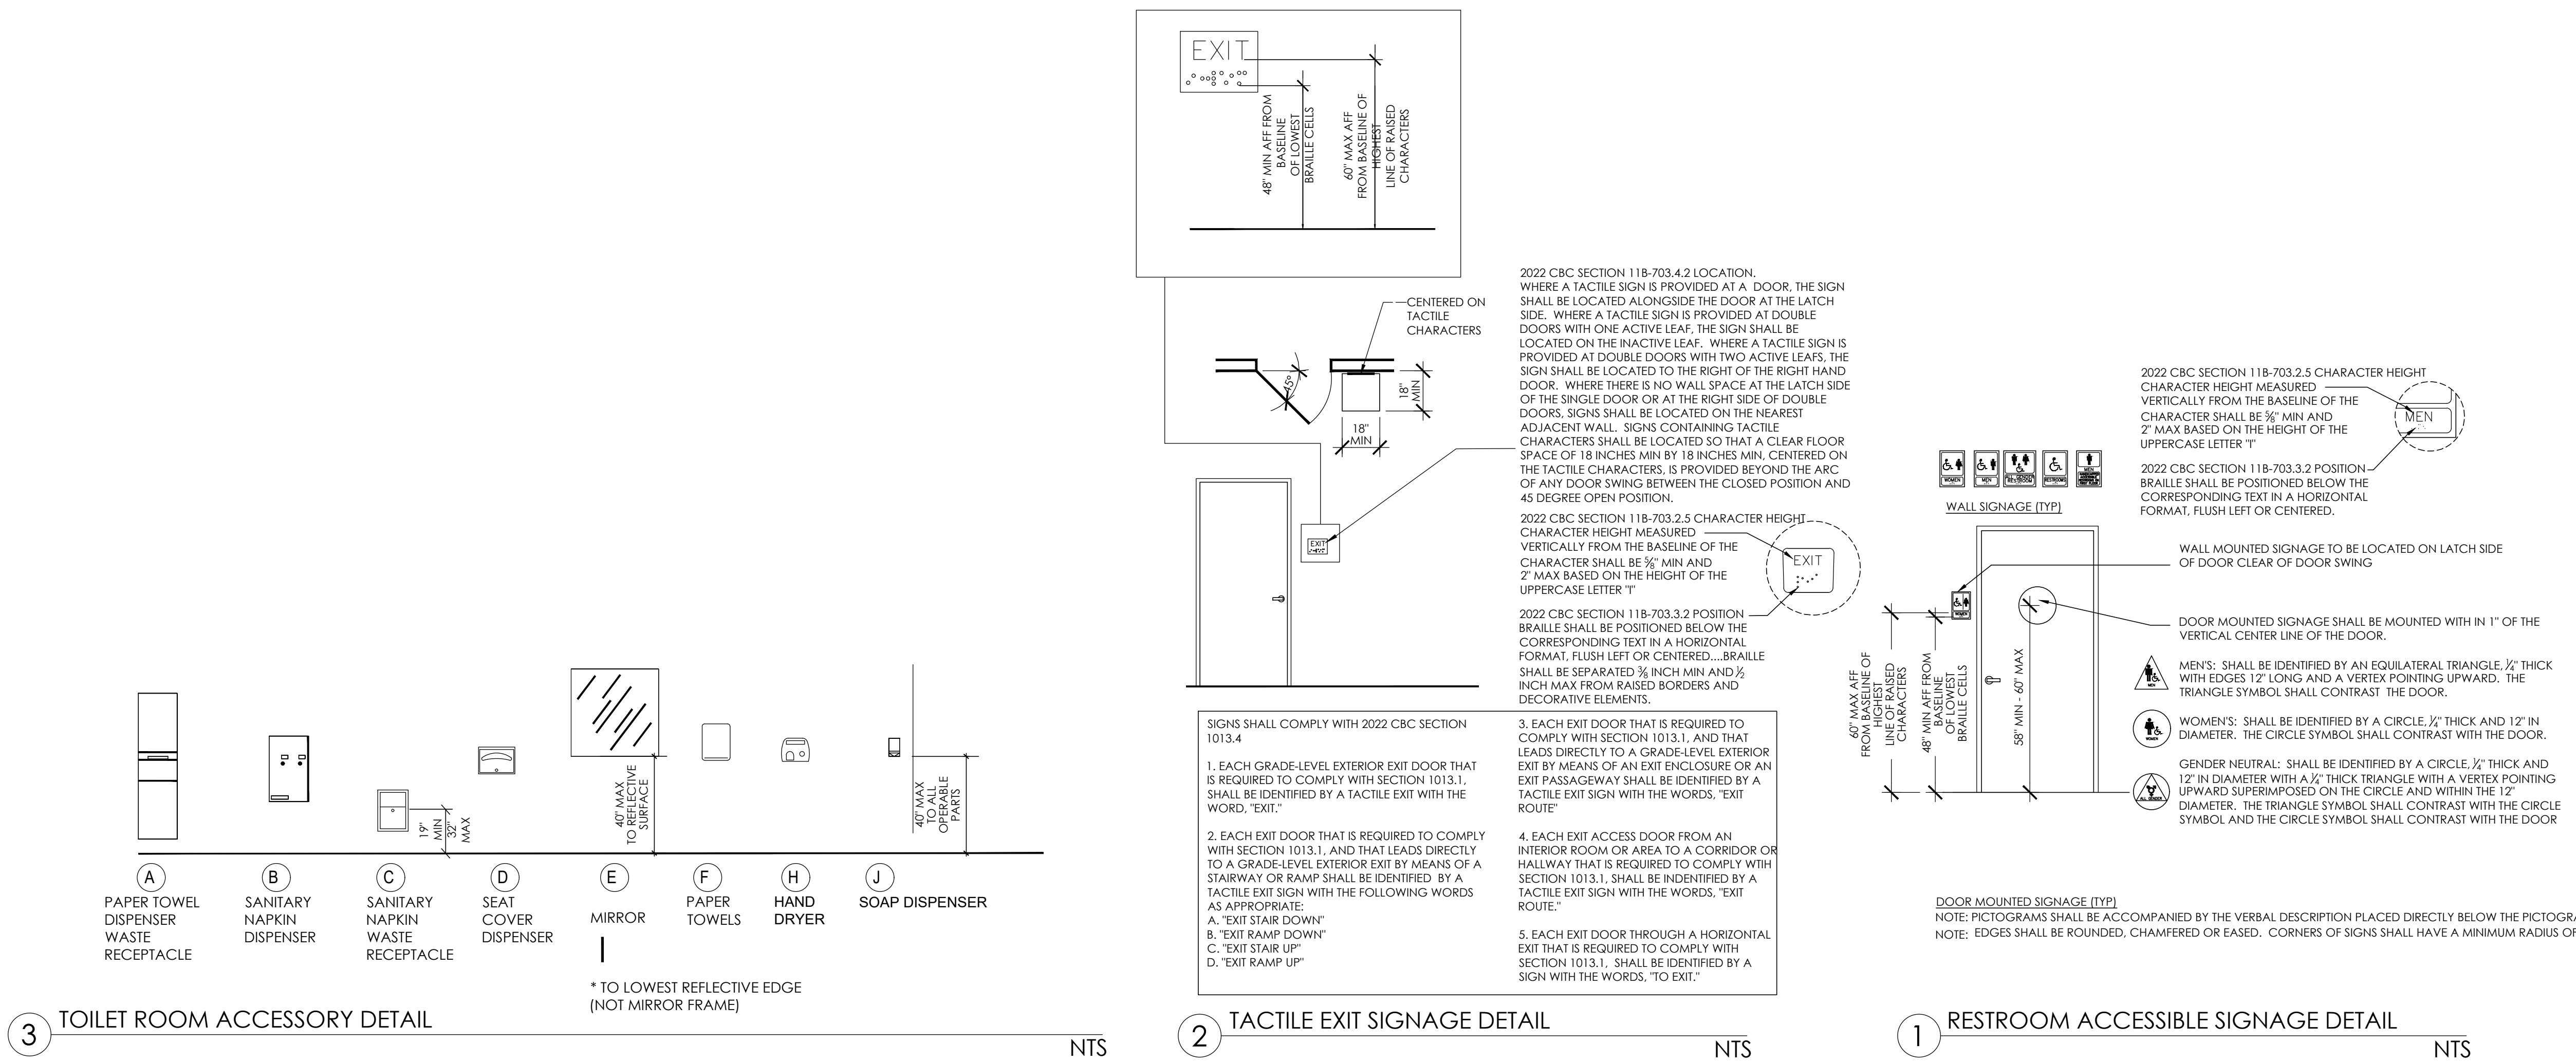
A
PAPER TOWEL DISPENSER WASTE RECEPTACLE

B
SANITARY NAPKIN DISPENSER

C
SANITARY NAPKIN WASTE RECEPTACLE

19" MIN
32" MAX

D
SEAT COVER DISPENSER

E
MIRROR

40" MAX TO REFLECTIVE SURFACE

F
PAPER TOWELS

H
HAND DRYER

J
SOAP DISPENSER

40" MAX TO ALL OPERABLE PARTS

* TO LOWEST REFLECTIVE EDGE (NOT MIRROR FRAME)

3 TOILET ROOM ACCESSORY DETAIL
NTS

EXIT

48" MIN AFF FROM BASELINE OF LOWEST BRAILLE CELLS

60" MAX AFF FROM BASELINE OF HIGHEST LINE OF RAISED CHARACTERS

CENTERED ON TACTILE CHARACTERS

45°

18" MIN

18" MIN

EXIT

2022 CBC SECTION 11B-703.4.2 LOCATION.
WHERE A TACTILE SIGN IS PROVIDED AT A DOOR, THE SIGN SHALL BE LOCATED ALONGSIDE THE DOOR AT THE LATCH SIDE. WHERE A TACTILE SIGN IS PROVIDED AT DOUBLE DOORS WITH ONE ACTIVE LEAF, THE SIGN SHALL BE LOCATED ON THE INACTIVE LEAF. WHERE A TACTILE SIGN IS PROVIDED AT DOUBLE DOORS WITH TWO ACTIVE LEAFS, THE SIGN SHALL BE LOCATED TO THE RIGHT OF THE RIGHT HAND DOOR. WHERE THERE IS NO WALL SPACE AT THE LATCH SIDE OF THE SINGLE DOOR OR AT THE RIGHT SIDE OF DOUBLE DOORS, SIGNS SHALL BE LOCATED ON THE NEAREST ADJACENT WALL. SIGNS CONTAINING TACTILE CHARACTERS SHALL BE LOCATED SO THAT A CLEAR FLOOR SPACE OF 18 INCHES MIN BY 18 INCHES MIN, CENTERED ON THE TACTILE CHARACTERS, IS PROVIDED BEYOND THE ARC OF ANY DOOR SWING BETWEEN THE CLOSED POSITION AND 45 DEGREE OPEN POSITION.

2022 CBC SECTION 11B-703.2.5 CHARACTER HEIGHT
CHARACTER HEIGHT MEASURED VERTICALLY FROM THE BASELINE OF THE CHARACTER SHALL BE $\frac{5}{8}$" MIN AND 2" MAX BASED ON THE HEIGHT OF THE UPPERCASE LETTER "I"

EXIT

2022 CBC SECTION 11B-703.3.2 POSITION
BRAILLE SHALL BE POSITIONED BELOW THE CORRESPONDING TEXT IN A HORIZONTAL FORMAT, FLUSH LEFT OR CENTERED....BRAILLE SHALL BE SEPARATED $\frac{3}{8}$ INCH MIN AND $\frac{1}{2}$ INCH MAX FROM RAISED BORDERS AND DECORATIVE ELEMENTS.

SIGNS SHALL COMPLY WITH 2022 CBC SECTION 1013.4

1. EACH GRADE-LEVEL EXTERIOR EXIT DOOR THAT IS REQUIRED TO COMPLY WITH SECTION 1013.1, SHALL BE IDENTIFIED BY A TACTILE EXIT WITH THE WORD, "EXIT."

2. EACH EXIT DOOR THAT IS REQUIRED TO COMPLY WITH SECTION 1013.1, AND THAT LEADS DIRECTLY TO A GRADE-LEVEL EXTERIOR EXIT BY MEANS OF A STAIRWAY OR RAMP SHALL BE IDENTIFIED BY A TACTILE EXIT SIGN WITH THE FOLLOWING WORDS AS APPROPRIATE:
A. "EXIT STAIR DOWN"
B. "EXIT RAMP DOWN"
C. "EXIT STAIR UP"
D. "EXIT RAMP UP"

3. EACH EXIT DOOR THAT IS REQUIRED TO COMPLY WITH SECTION 1013.1, AND THAT LEADS DIRECTLY TO A GRADE-LEVEL EXTERIOR EXIT BY MEANS OF AN EXIT ENCLOSURE OR AN EXIT PASSAGEWAY SHALL BE IDENTIFIED BY A TACTILE EXIT SIGN WITH THE WORDS, "EXIT ROUTE"

4. EACH EXIT ACCESS DOOR FROM AN INTERIOR ROOM OR AREA TO A CORRIDOR OR HALLWAY THAT IS REQUIRED TO COMPLY WTIH SECTION 1013.1, SHALL BE INDENTIFIED BY A TACTILE EXIT SIGN WITH THE WORDS, "EXIT ROUTE."

5. EACH EXIT DOOR THROUGH A HORIZONTAL EXIT THAT IS REQUIRED TO COMPLY WITH SECTION 1013.1, SHALL BE IDENTIFIED BY A SIGN WITH THE WORDS, "TO EXIT."

2 TACTILE EXIT SIGNAGE DETAIL
NTS

WOMEN MEN RESTROOM

WALL SIGNAGE (TYP)

2022 CBC SECTION 11B-703.2.5 CHARACTER HEIGHT
CHARACTER HEIGHT MEASURED VERTICALLY FROM THE BASELINE OF THE CHARACTER SHALL BE $\frac{5}{8}$" MIN AND 2" MAX BASED ON THE HEIGHT OF THE UPPERCASE LETTER "I"

MEN

2022 CBC SECTION 11B-703.3.2 POSITION
BRAILLE SHALL BE POSITIONED BELOW THE CORRESPONDING TEXT IN A HORIZONTAL FORMAT, FLUSH LEFT OR CENTERED.

WALL MOUNTED SIGNAGE TO BE LOCATED ON LATCH SIDE OF DOOR CLEAR OF DOOR SWING

DOOR MOUNTED SIGNAGE SHALL BE MOUNTED WITH IN 1" OF THE VERTICAL CENTER LINE OF THE DOOR.

60" MAX AFF FROM BASELINE OF HIGHEST LINE OF RAISED CHARACTERS

48" MIN AFF FROM BASELINE OF LOWEST BRAILLE CELLS

58" MIN - 60" MAX

MEN'S: SHALL BE IDENTIFIED BY AN EQUILATERAL TRIANGLE, $\frac{1}{4}$" THICK WITH EDGES 12" LONG AND A VERTEX POINTING UPWARD. THE TRIANGLE SYMBOL SHALL CONTRAST THE DOOR.

WOMEN'S: SHALL BE IDENTIFIED BY A CIRCLE, $\frac{1}{4}$" THICK AND 12" IN DIAMETER. THE CIRCLE SYMBOL SHALL CONTRAST WITH THE DOOR.

GENDER NEUTRAL: SHALL BE IDENTIFIED BY A CIRCLE, $\frac{1}{4}$" THICK AND 12" IN DIAMETER WITH A $\frac{1}{4}$" THICK TRIANGLE WITH A VERTEX POINTING UPWARD SUPERIMPOSED ON THE CIRCLE AND WITHIN THE 12" DIAMETER. THE TRIANGLE SYMBOL SHALL CONTRAST WITH THE CIRCLE SYMBOL AND THE CIRCLE SYMBOL SHALL CONTRAST WITH THE DOOR

DOOR MOUNTED SIGNAGE (TYP)
NOTE: PICTOGRAMS SHALL BE ACCOMPANIED BY THE VERBAL DESCRIPTION PLACED DIRECTLY BELOW THE PICTOGRA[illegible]
NOTE: EDGES SHALL BE ROUNDED, CHAMFERED OR EASED. CORNERS OF SIGNS SHALL HAVE A MINIMUM RADIUS OF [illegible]

1 RESTROOM ACCESSIBLE SIGNAGE DETAIL
NTS